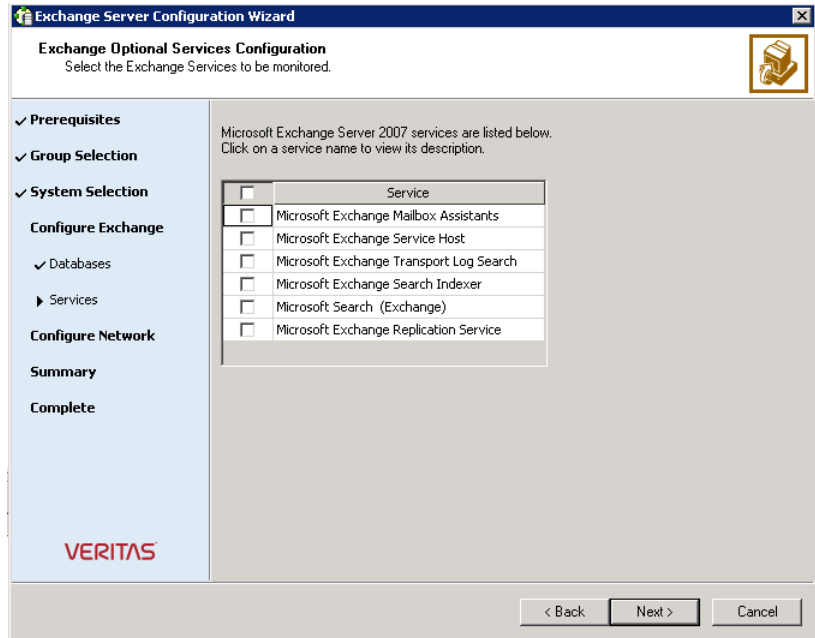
Exchange Server Configuration Wizard

Exchange Optional Services Configuration
Select the Exchange Services to be monitored.

✓ Prerequisites
✓ Group Selection
✓ System Selection
Configure Exchange
✓ Databases
▸ Services
Configure Network
Summary
Complete

VERITAS

Microsoft Exchange Server 2007 services are listed below.
Click on a service name to view its description.

| | Service |
|---|---|
| ☐ | Microsoft Exchange Mailbox Assistants |
| ☐ | Microsoft Exchange Service Host |
| ☐ | Microsoft Exchange Transport Log Search |
| ☐ | Microsoft Exchange Search Indexer |
| ☐ | Microsoft Search (Exchange) |
| ☐ | Microsoft Exchange Replication Service |

< Back
Next >
Cancel